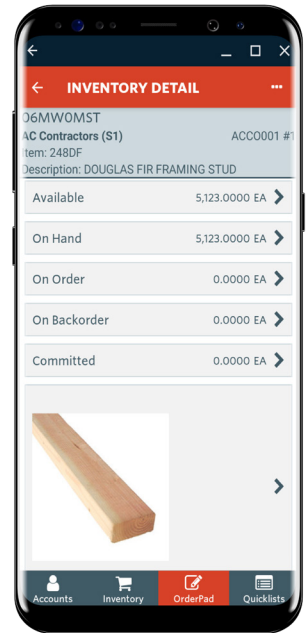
INVENTORY DETAIL

06MW0MST
AC Contractors (S1)
ACC0001 #1
Item: 248DF
Description: DOUGLAS FIR FRAMING STUD

Available 5,123.0000 EA

On Hand 5,123.0000 EA

On Order 0.0000 EA

On Backorder 0.0000 EA

Committed 0.0000 EA

Accounts
Inventory
OrderPad
Quicklists